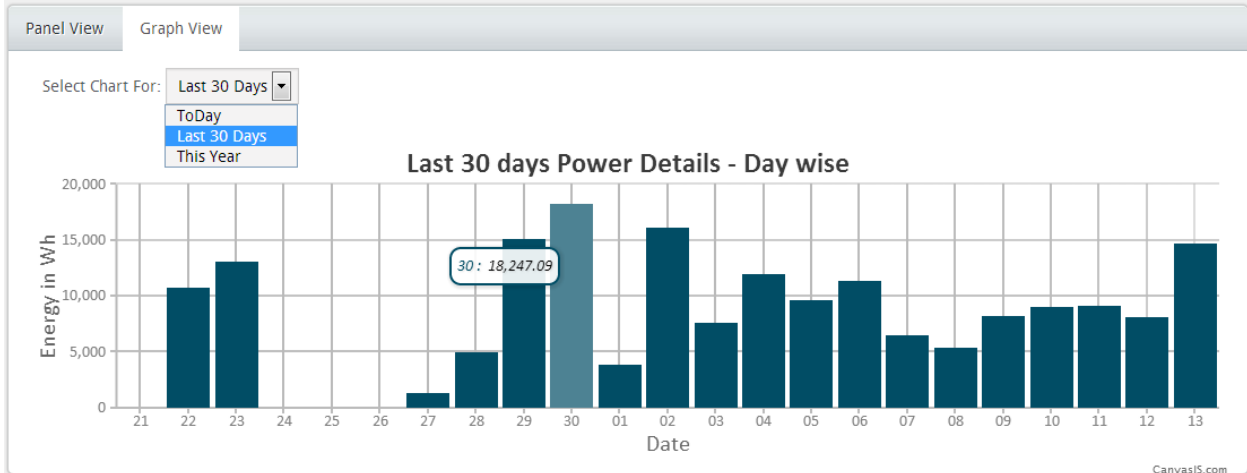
Panel View Graph View

Select Chart For: Last 30 Days

ToDay
Last 30 Days
This Year

Last 30 days Power Details - Day wise

20,000
15,000
10,000
5,000
0

Energy in Wh

30 : 18,247.09

21 22 23 24 25 26 27 28 29 30 01 02 03 04 05 06 07 08 09 10 11 12 13

Date

CanvasJS.com